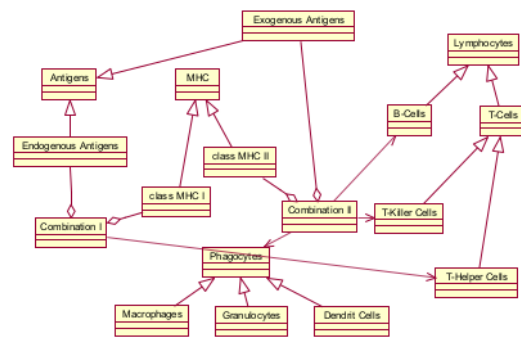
Exogenous Antigens
Lymphocytes
Antigens
MHC
B-Cells
T-Cells
Endogenous Antigens
class MHC II
class MHC I
Combination II
T-Killer Cells
Combination I
Phagocytes
T-Helper Cells
Macrophages
Granulocytes
Dendrit Cells